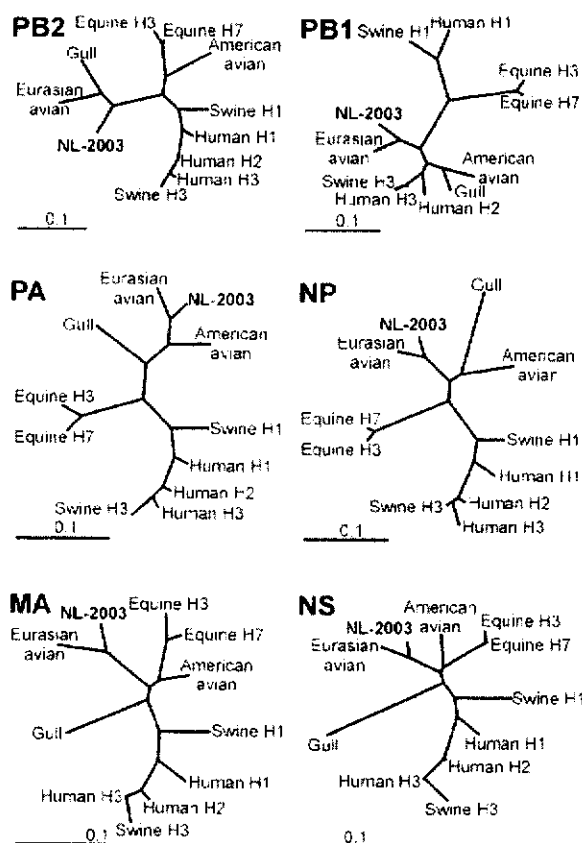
PB2
Equine H3
Equine H7
Gull
American avian
Eurasian avian
Swine H1
NL-2003
Human H1
Human H2
Human H3
Swine H3
0.1

PB1
Swine H1
Human H1
Equine H3
Equine H7
NL-2003
Eurasian avian
American avian
Swine H3
Human H3
Gull
Human H2
0.1

PA
Eurasian avian
NL-2003
Gull
American avian
Equine H3
Equine H7
Swine H1
Human H1
Human H2
Swine H3
Human H3
0.1

NP
Gull
NL-2003
Eurasian avian
American aviar
Equine H7
Equine H3
Swine H1
Human H1
Swine H3
Human H2
Human H3
0.1

MA
NL-2003
Equine H3
Eurasian avian
Equine H7
American avian
Gull
Swine H1
Human H1
Human H3
Human H2
0.1
Swine H3

NS
American avian
NL-2003
Equine H3
Eurasian avian
Equine H7
Swine H1
Gull
Human H1
Human H2
Human H3
Swine H3
0.1